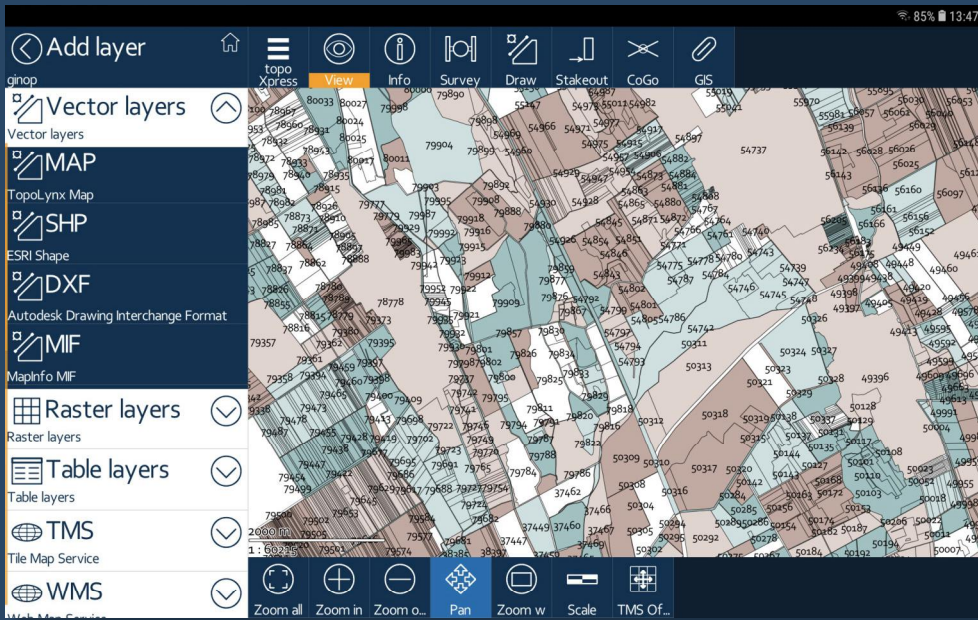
85% 13:47

Add layer
ginop

topo Xpress
View
Info
Survey
Draw
Stakeout
CoGo
GIS

Vector layers
Vector layers
MAP
TopoLynx Map
SHP
ESRI Shape
DXF
Autodesk Drawing Interchange Format
MIF
MapInfo MIF
Raster layers
Raster layers
Table layers
Table layers
TMS
Tile Map Service
WMS
Web Map Service

2000 m
1 : 50215

Zoom all
Zoom in
Zoom o...
Pan
Zoom w
Scale
TMS Of...